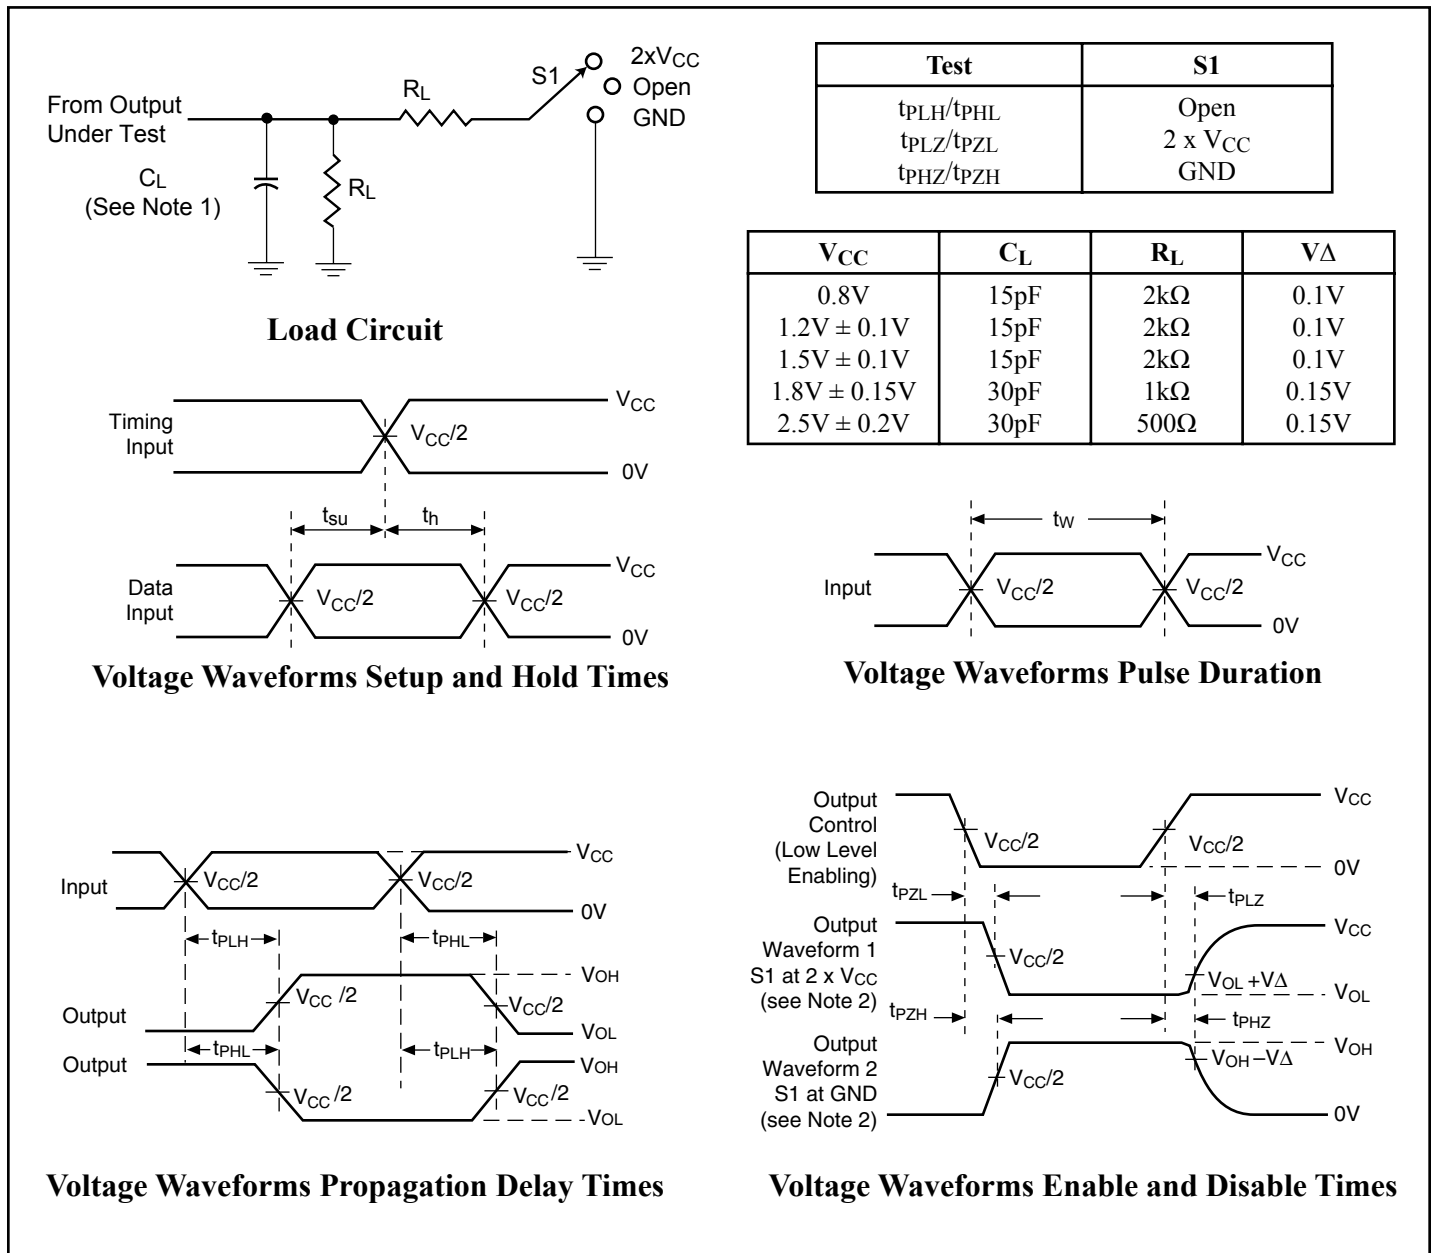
From Output Under Test

$C_L$ (See Note 1)

$R_L$

$R_L$

S1

$2xV_{CC}$

Open

GND

Load Circuit

| Test | S1 |
|---|---|
| $t_{PLH}/t_{PHL}$ | Open |
| $t_{PLZ}/t_{PZL}$ | $2 \times V_{CC}$ |
| $t_{PHZ}/t_{PZH}$ | GND |

| $V_{CC}$ | $C_L$ | $R_L$ | $V\Delta$ |
|---|---|---|---|
| 0.8V | 15pF | 2kΩ | 0.1V |
| 1.2V ± 0.1V | 15pF | 2kΩ | 0.1V |
| 1.5V ± 0.1V | 15pF | 2kΩ | 0.1V |
| 1.8V ± 0.15V | 30pF | 1kΩ | 0.15V |
| 2.5V ± 0.2V | 30pF | 500Ω | 0.15V |

Timing Input

$V_{CC}$

$V_{CC}/2$

0V

$t_{su}$

$t_h$

Data Input

$V_{CC}$

$V_{CC}/2$

$V_{CC}/2$

0V

Voltage Waveforms Setup and Hold Times

$t_W$

Input

$V_{CC}/2$

$V_{CC}/2$

$V_{CC}$

0V

Voltage Waveforms Pulse Duration

Input

$V_{CC}/2$

$V_{CC}/2$

$V_{CC}$

0V

$t_{PLH}$

$t_{PHL}$

Output

$V_{CC}/2$

$V_{CC}/2$

$V_{OH}$

$V_{OL}$

Output

$t_{PHL}$

$t_{PLH}$

$V_{CC}/2$

$V_{CC}/2$

$V_{OH}$

$V_{OL}$

Voltage Waveforms Propagation Delay Times

Output Control (Low Level Enabling)

$V_{CC}/2$

$V_{CC}/2$

$V_{CC}$

0V

$t_{PZL}$

$t_{PLZ}$

Output Waveform 1 S1 at 2 x $V_{CC}$ (see Note 2)

$V_{CC}/2$

$V_{CC}$

$V_{OL}+V\Delta$

$V_{OL}$

$t_{PZH}$

$t_{PHZ}$

Output Waveform 2 S1 at GND (see Note 2)

$V_{CC}/2$

$V_{OH}-V\Delta$

$V_{OH}$

0V

Voltage Waveforms Enable and Disable Times